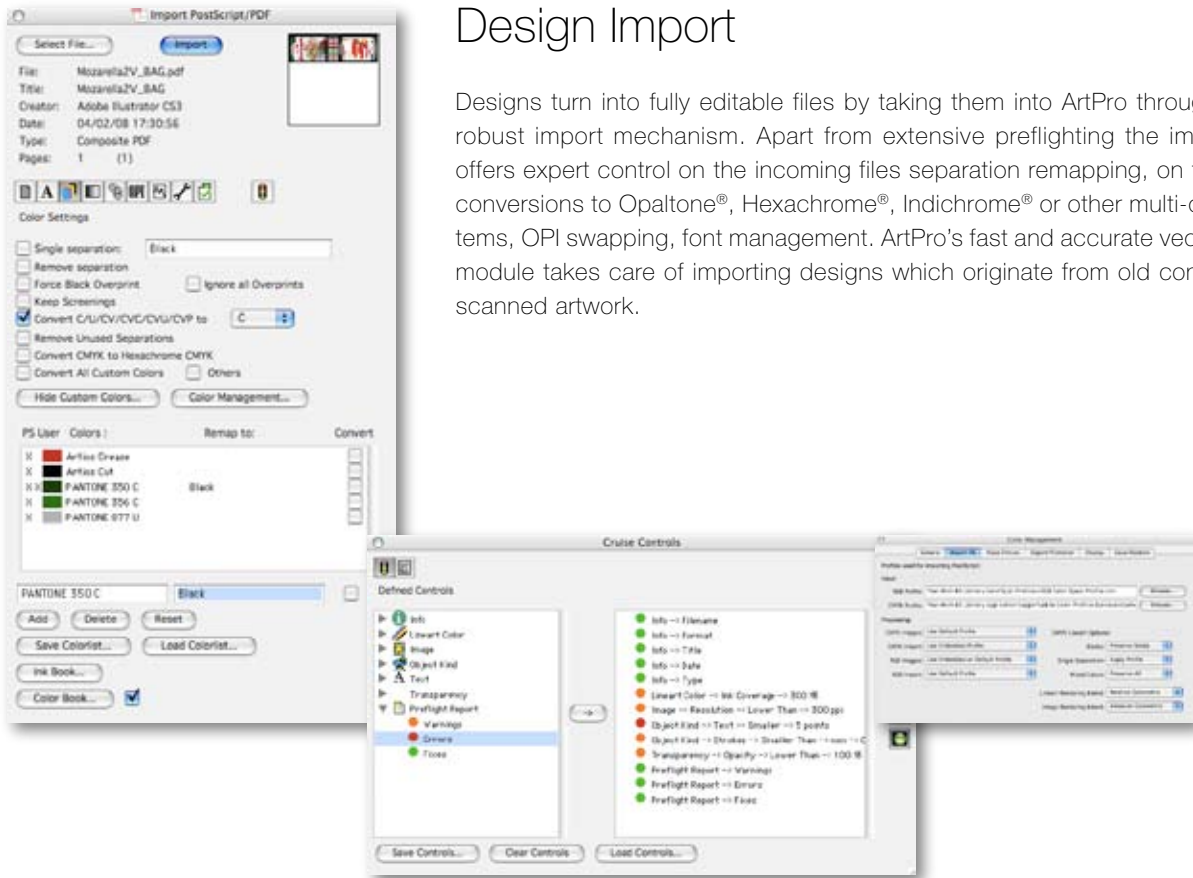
Import PostScript/PDF

Select File... Import

File: Mozarella2V_BAG.pdf
Title: Mozarella2V_BAG
Creator: Adobe Illustrator CS3
Date: 04/02/08 17:30:56
Type: Composite PDF
Pages: 1 (1)

Color Settings

Single separation: Black
Remove separation
Force Black Overprint
Ignore all Overprints
Keep Screenings
Convert C/U/CV/CVC/CVU/CVP to C
Remove Unused Separations
Convert CMYK to Hexachrome CMYK
Convert All Custom Colors
Others

Hide Custom Colors... Color Management...

PS User Colors : Remap to: Convert
X Artios Crease
X Artios Cut
X X PANTONE 350 C Black
X PANTONE 356 C
X PANTONE 877 U

PANTONE 350 C Black
Add Delete Reset
Save Colorlist... Load Colorlist...
Ink Book...
Color Book...

Design Import

Designs turn into fully editable files by taking them into ArtPro throu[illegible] robust import mechanism. Apart from extensive preflighting the im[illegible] offers expert control on the incoming files separation remapping, on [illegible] conversions to Opaltone®, Hexachrome®, Indichrome® or other multi-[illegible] tems, OPI swapping, font management. ArtPro's fast and accurate vec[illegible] module takes care of importing designs which originate from old cor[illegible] scanned artwork.

Cruise Controls

Defined Controls
Info
Lineart Color
Image
Object Kind
Text
Transparency
Preflight Report
Warnings
Errors
Fixes

->

Info -> Filename
Info -> Format
Info -> Title
Info -> Date
Info -> Type
Lineart Color -> Ink Coverage -> 300 %
Image -> Resolution -> Lower Than -> 300 ppi
Object Kind -> Text -> Smaller -> 5 points
Object Kind -> Strokes -> Smaller Than -> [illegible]
Transparency -> Opacity -> Lower Than -> 100 %
Preflight Report -> Warnings
Preflight Report -> Errors
Preflight Report -> Fixes

Save Controls... Clear Controls Load Controls...

Color Management
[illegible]